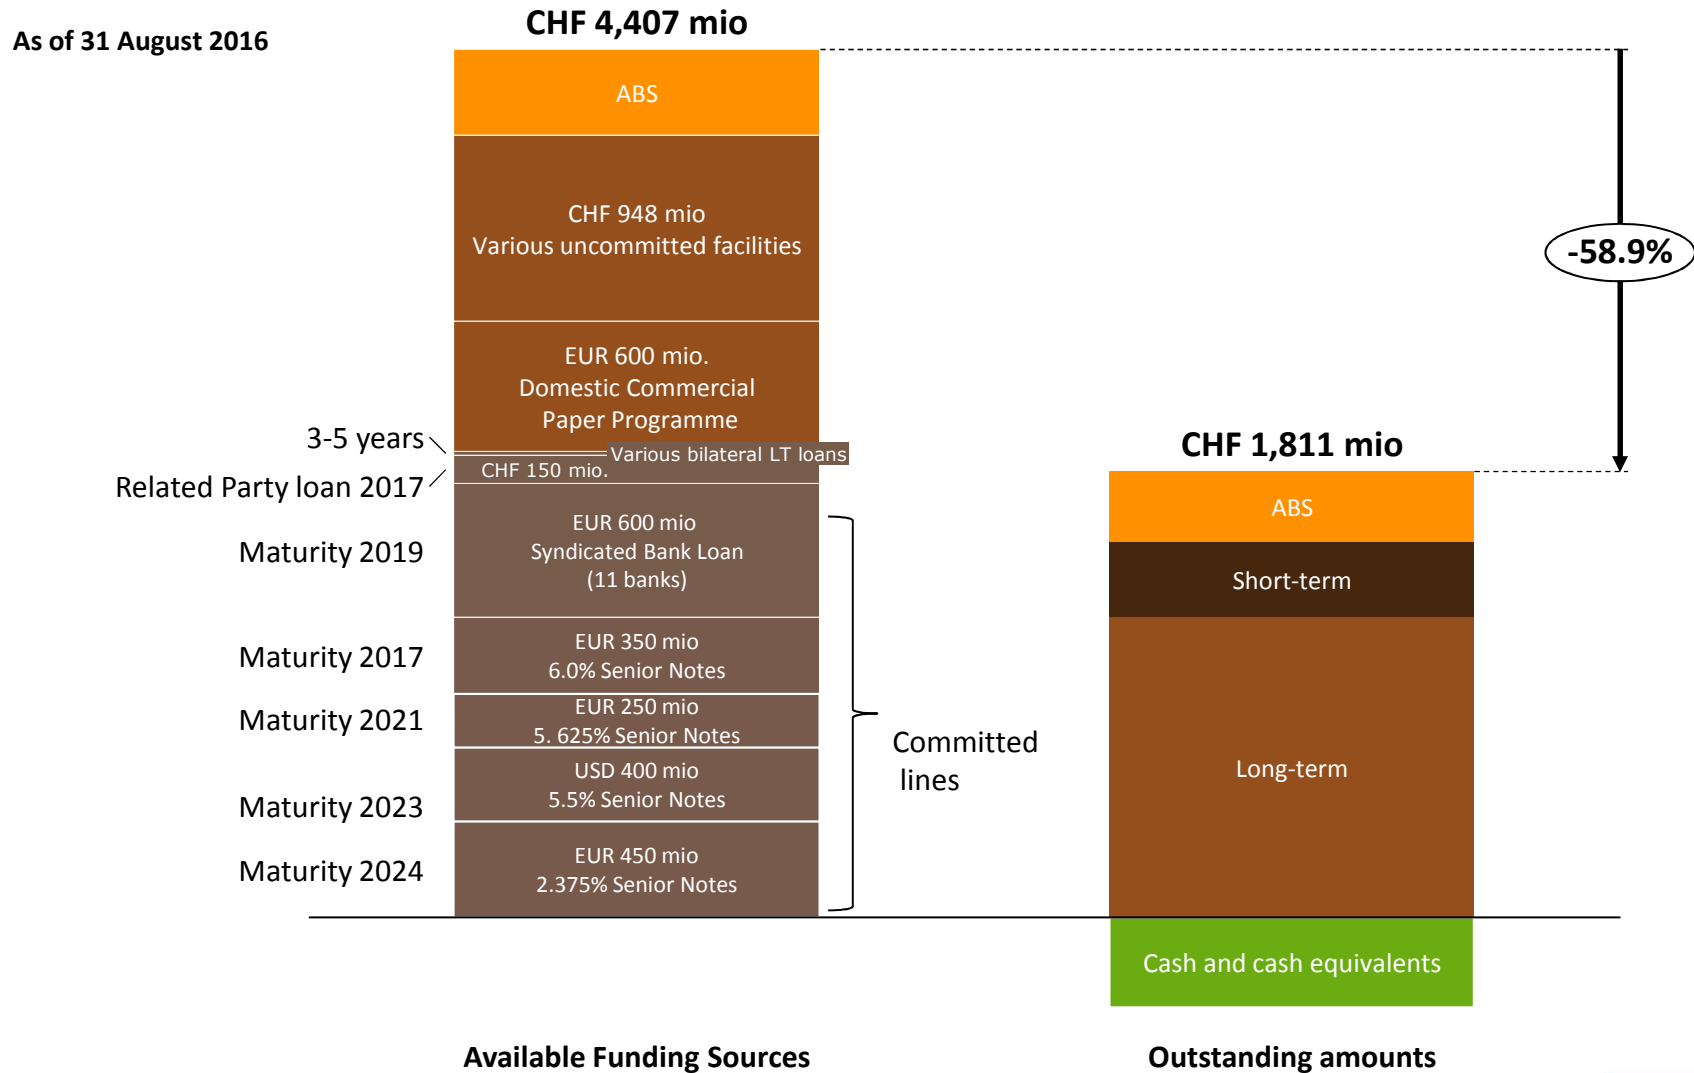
As of 31 August 2016

CHF 4,407 mio

ABS

CHF 948 mio
Various uncommitted facilities

EUR 600 mio.
Domestic Commercial Paper Programme

3-5 years

Various bilateral LT loans

CHF 150 mio.

Related Party loan 2017

Maturity 2019

EUR 600 mio
Syndicated Bank Loan
(11 banks)

Maturity 2017

EUR 350 mio
6.0% Senior Notes

Maturity 2021

EUR 250 mio
5. 625% Senior Notes

USD 400 mio
5.5% Senior Notes

Maturity 2023

Maturity 2024

EUR 450 mio
2.375% Senior Notes

Committed lines

-58.9%

CHF 1,811 mio

ABS

Short-term

Long-term

Cash and cash equivalents

Available Funding Sources

Outstanding amounts